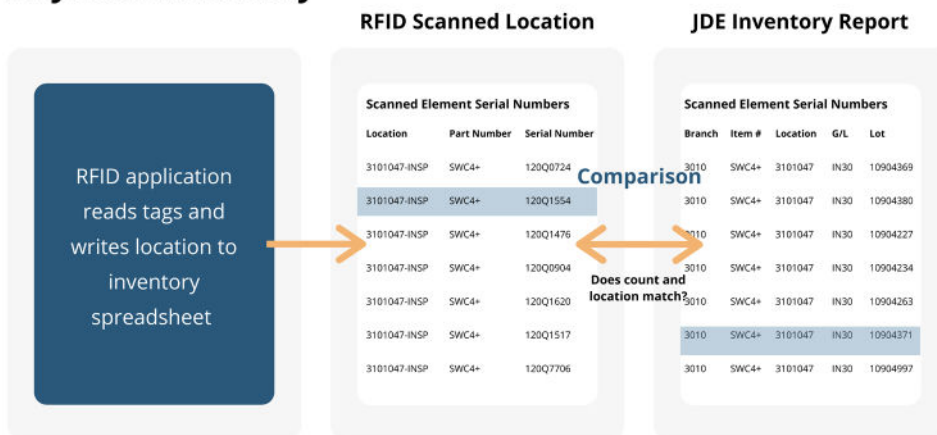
RFID application reads tags and writes location to inventory spreadsheet

RFID Scanned Location

Scanned Element Serial Numbers

| Location | Part Number | Serial Number |
|---|---|---|
| 3101047-INSP | SWC4+ | 120Q0724 |
| 3101047-INSP | SWC4+ | 120Q1554 |
| 3101047-INSP | SWC4+ | 120Q1476 |
| 3101047-INSP | SWC4+ | 120Q0904 |
| 3101047-INSP | SWC4+ | 120Q1620 |
| 3101047-INSP | SWC4+ | 120Q1517 |
| 3101047-INSP | SWC4+ | 120Q7706 |

Comparison

Does count and location match?

JDE Inventory Report

Scanned Element Serial Numbers

| Branch | Item # | Location | G/L | Lot |
|---|---|---|---|---|
| 3010 | SWC4+ | 3101047 | IN30 | 10904369 |
| 3010 | SWC4+ | 3101047 | IN30 | 10904380 |
| 3010 | SWC4+ | 3101047 | IN30 | 10904227 |
| 3010 | SWC4+ | 3101047 | IN30 | 10904234 |
| 3010 | SWC4+ | 3101047 | IN30 | 10904263 |
| 3010 | SWC4+ | 3101047 | IN30 | 10904371 |
| 3010 | SWC4+ | 3101047 | IN30 | 10904997 |